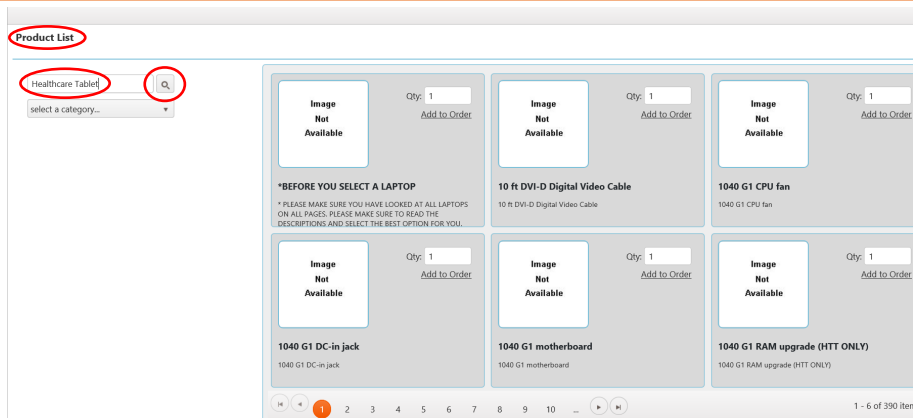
Product List

Healthcare Tablet

select a category...

Image Not Available

Qty: 1

Add to Order

*BEFORE YOU SELECT A LAPTOP

* PLEASE MAKE SURE YOU HAVE LOOKED AT ALL LAPTOPS ON ALL PAGES. PLEASE MAKE SURE TO READ THE DESCRIPTIONS AND SELECT THE BEST OPTION FOR YOU.

Image Not Available

Qty: 1

Add to Order

10 ft DVI-D Digital Video Cable

10 ft DVI-D Digital Video Cable

Image Not Available

Qty: 1

Add to Order

1040 G1 CPU fan

1040 G1 CPU fan

Image Not Available

Qty: 1

Add to Order

1040 G1 DC-in jack

1040 G1 DC-in jack

Image Not Available

Qty: 1

Add to Order

1040 G1 motherboard

1040 G1 motherboard

Image Not Available

Qty: 1

Add to Order

1040 G1 RAM upgrade (HTT ONLY)

1040 G1 RAM upgrade (HTT ONLY)

1 2 3 4 5 6 7 8 9 10 ...

1 - 6 of 390 iten